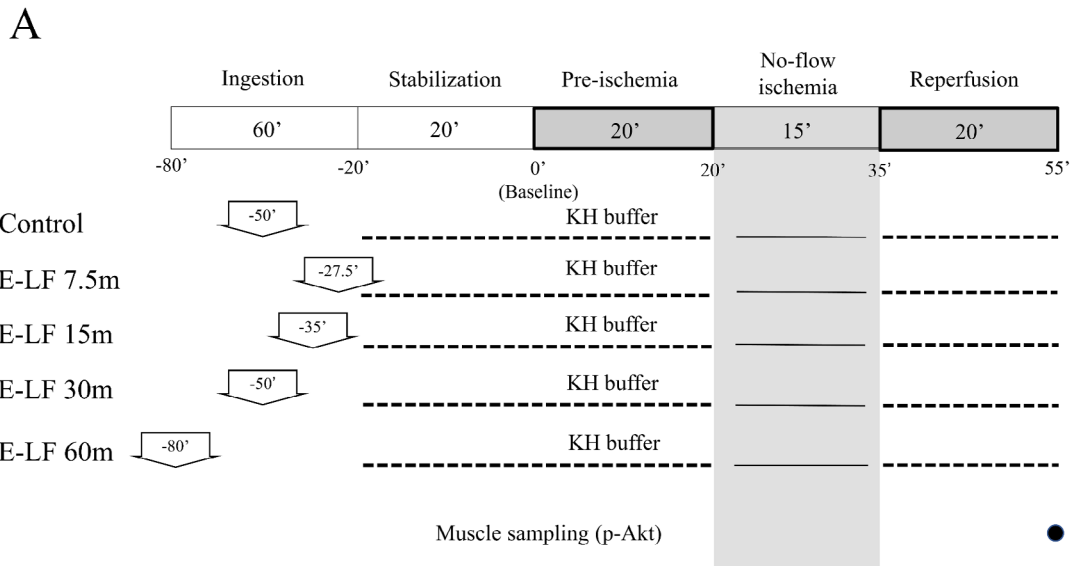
A

| Ingestion | Stabilization | Pre-ischemia | No-flow ischemia | Reperfusion |
|---|---|---|---|---|
| 60’ | 20’ | 20’ | 15’ | 20’ |

-80’ -20’ 0’ (Baseline) 20’ 35’ 55’

Control -50’ KH buffer

E-LF 7.5m -27.5’ KH buffer

E-LF 15m -35’ KH buffer

E-LF 30m -50’ KH buffer

E-LF 60m -80’ KH buffer

Muscle sampling (p-Akt)